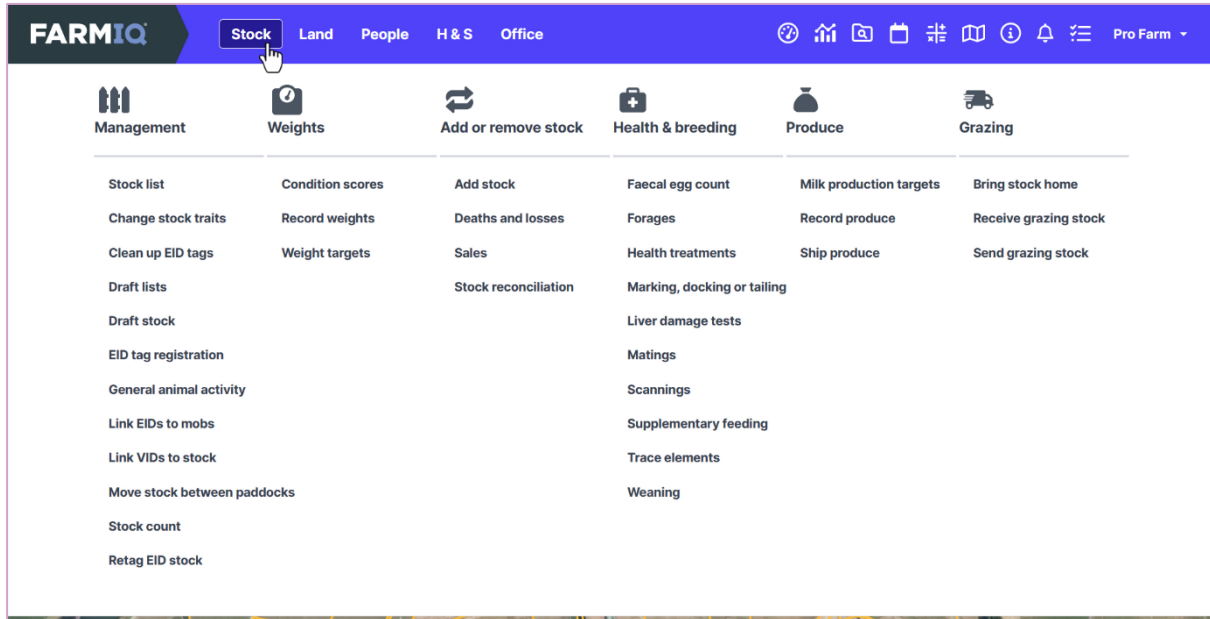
FARMIQ Stock Land People H & S Office Pro Farm

Management
Stock list
Change stock traits
Clean up EID tags
Draft lists
Draft stock
EID tag registration
General animal activity
Link EIDs to mobs
Link VIDs to stock
Move stock between paddocks
Stock count
Retag EID stock

Weights
Condition scores
Record weights
Weight targets

Add or remove stock
Add stock
Deaths and losses
Sales
Stock reconciliation

Health & breeding
Faecal egg count
Forages
Health treatments
Marking, docking or tailing
Liver damage tests
Matings
Scannings
Supplementary feeding
Trace elements
Weaning

Produce
Milk production targets
Record produce
Ship produce

Grazing
Bring stock home
Receive grazing stock
Send grazing stock